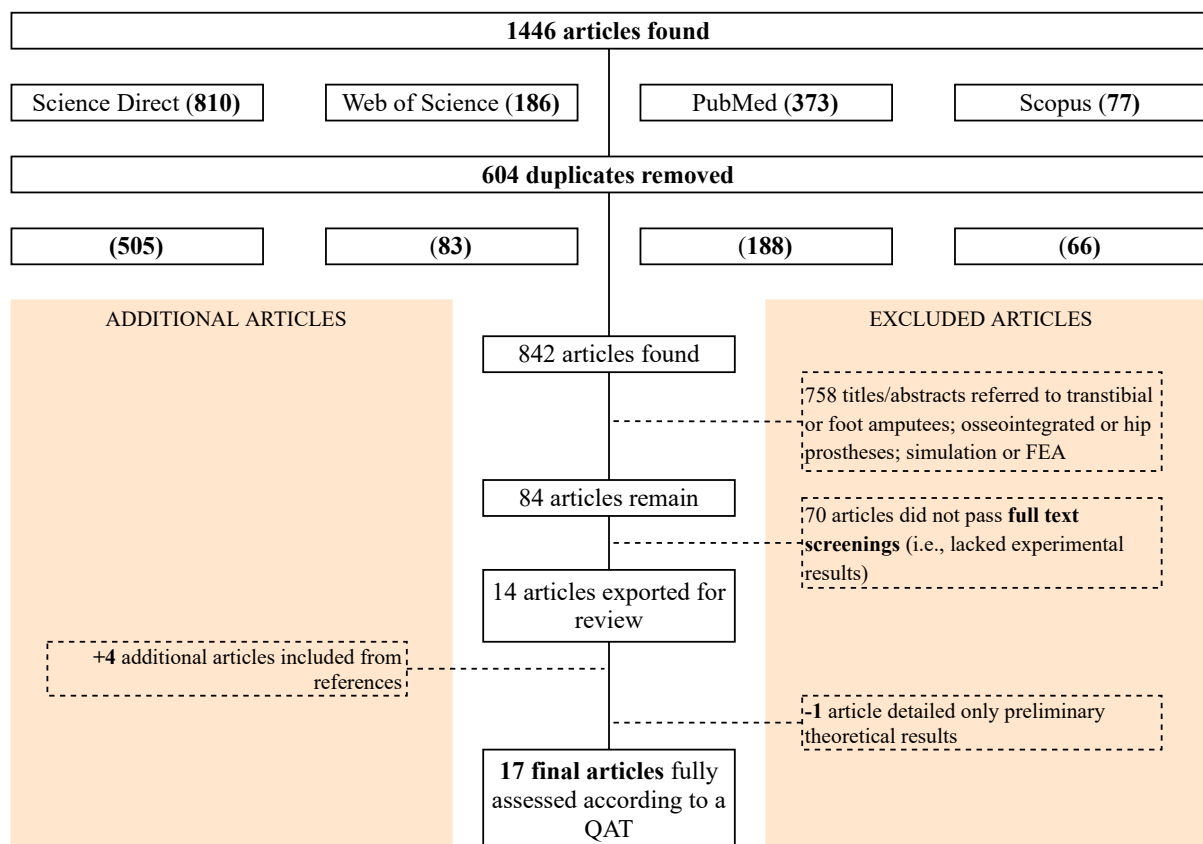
1446 articles found

Science Direct (810)

Web of Science (186)

PubMed (373)

Scopus (77)

604 duplicates removed

(505)

(83)

(188)

(66)

ADDITIONAL ARTICLES

+4 additional articles included from references

842 articles found

84 articles remain

14 articles exported for review

17 final articles fully assessed according to a QAT

EXCLUDED ARTICLES

758 titles/abstracts referred to transtibial or foot amputees; osseointegrated or hip prostheses; simulation or FEA

70 articles did not pass full text screenings (i.e., lacked experimental results)

-1 article detailed only preliminary theoretical results